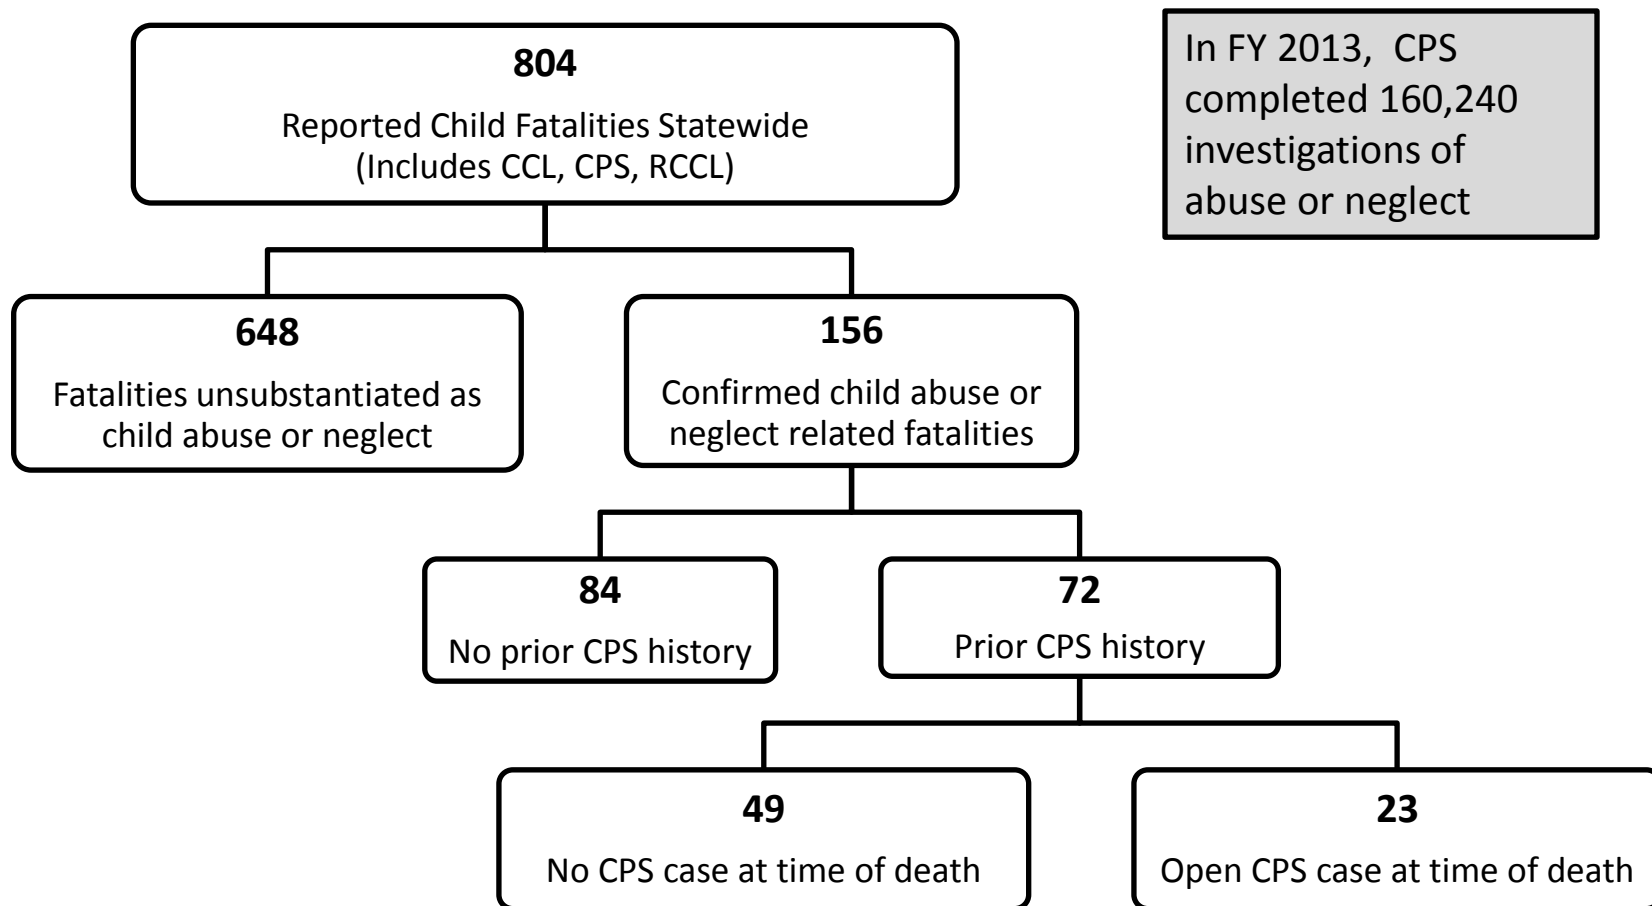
804

Reported Child Fatalities Statewide (Includes CCL, CPS, RCCL)

In FY 2013, CPS completed 160,240 investigations of abuse or neglect

648

Fatalities unsubstantiated as child abuse or neglect

156

Confirmed child abuse or neglect related fatalities

84

No prior CPS history

72

Prior CPS history

49

No CPS case at time of death

23

Open CPS case at time of death